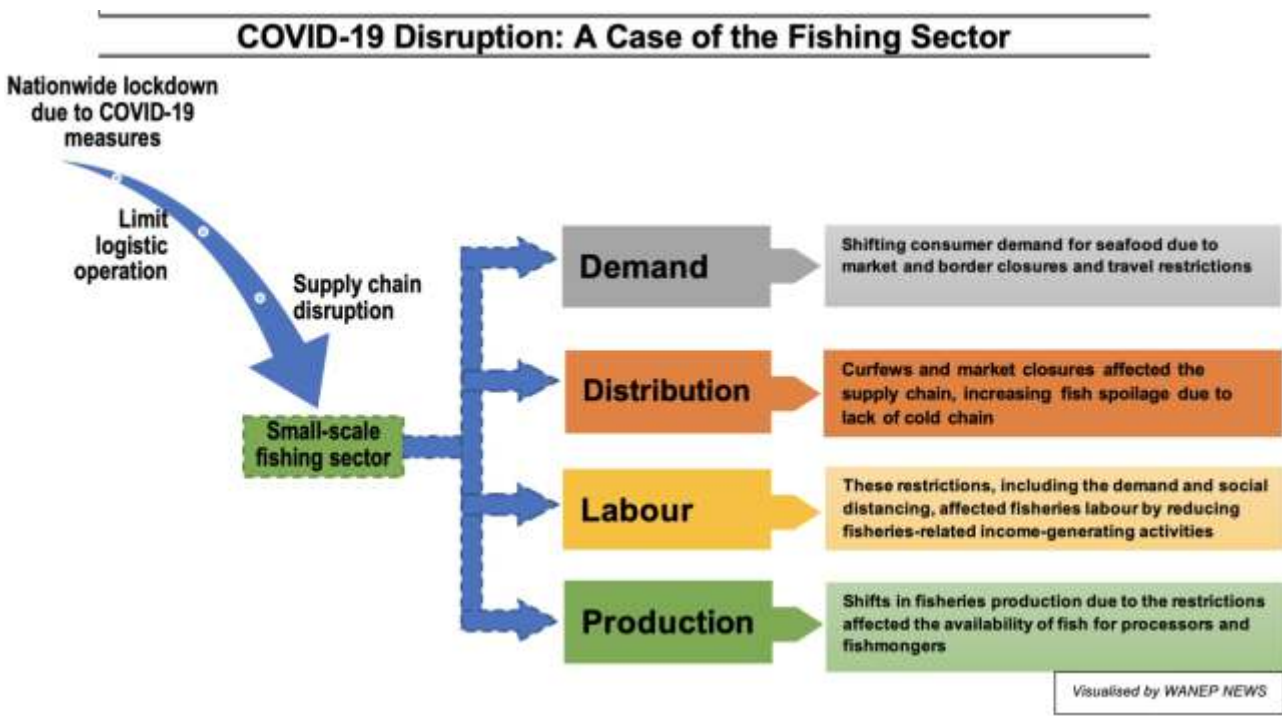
COVID-19 Disruption: A Case of the Fishing Sector

Nationwide lockdown due to COVID-19 measures

Limit logistic operation

Supply chain disruption

Small-scale fishing sector

Demand

Shifting consumer demand for seafood due to market and border closures and travel restrictions

Distribution

Curfews and market closures affected the supply chain, increasing fish spoilage due to lack of cold chain

Labour

These restrictions, including the demand and social distancing, affected fisheries labour by reducing fisheries-related income-generating activities

Production

Shifts in fisheries production due to the restrictions affected the availability of fish for processors and fishmongers

Visualised by WANEP NEWS